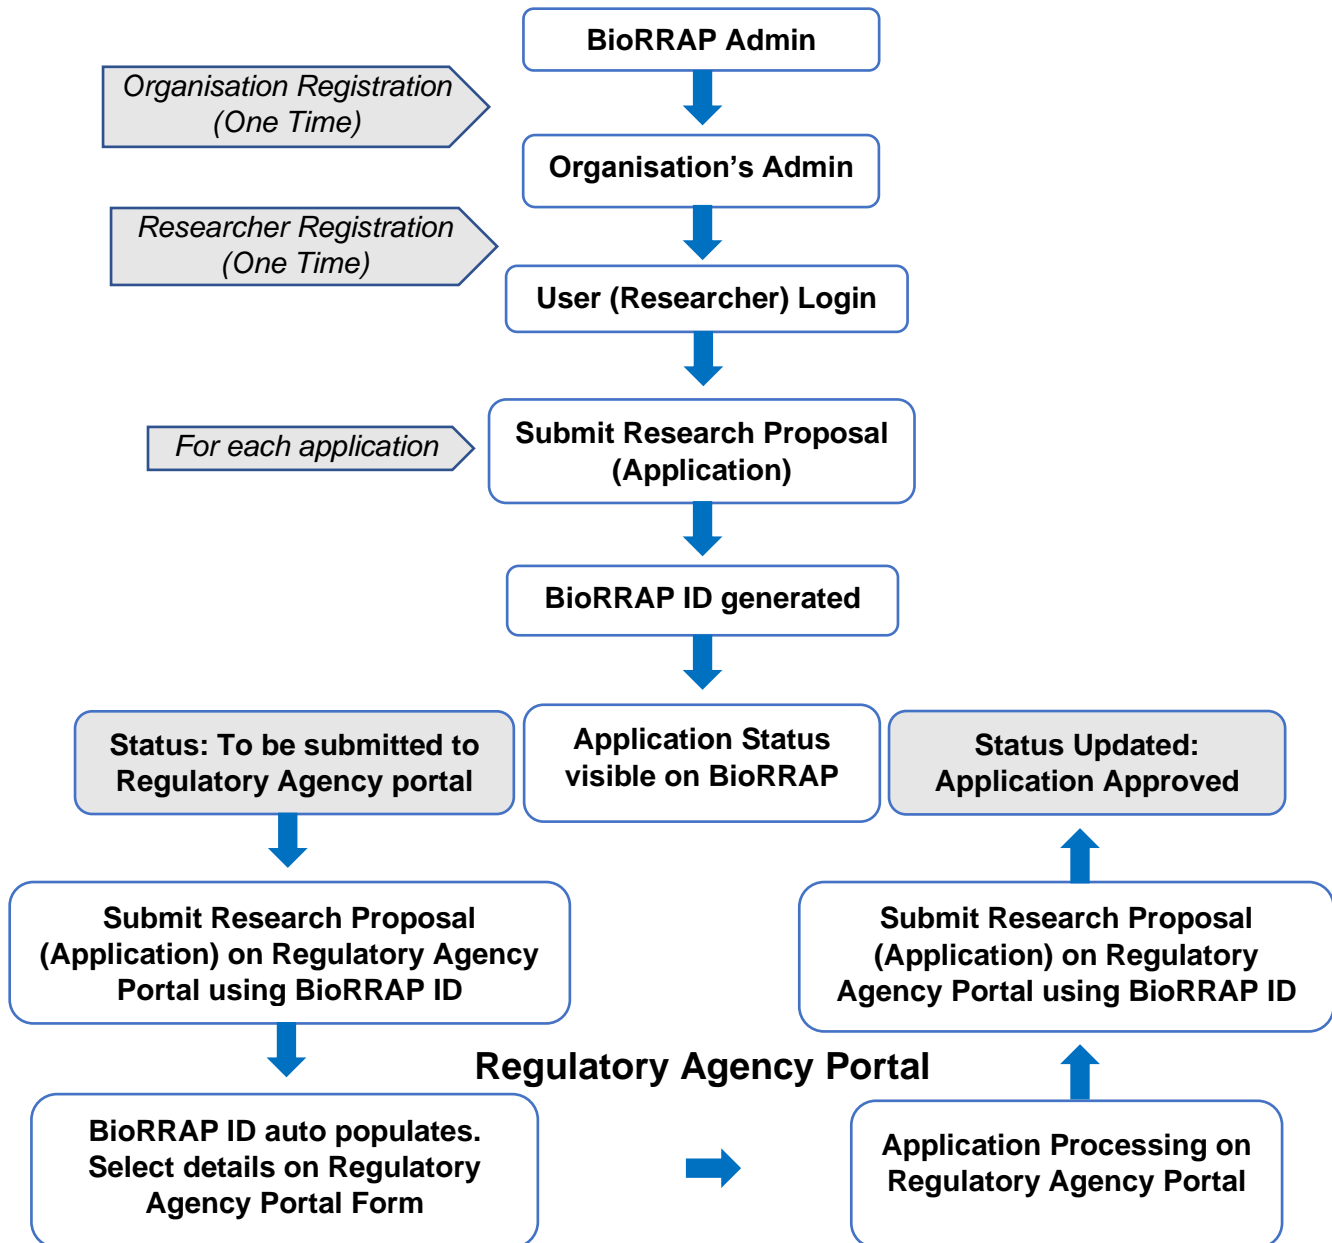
BioRRAP Admin

Organisation Registration (One Time)

Organisation's Admin

Researcher Registration (One Time)

User (Researcher) Login

For each application

Submit Research Proposal (Application)

BioRRAP ID generated

Status: To be submitted to Regulatory Agency portal

Application Status visible on BioRRAP

Status Updated: Application Approved

Submit Research Proposal (Application) on Regulatory Agency Portal using BioRRAP ID

Submit Research Proposal (Application) on Regulatory Agency Portal using BioRRAP ID

Regulatory Agency Portal

BioRRAP ID auto populates. Select details on Regulatory Agency Portal Form

Application Processing on Regulatory Agency Portal